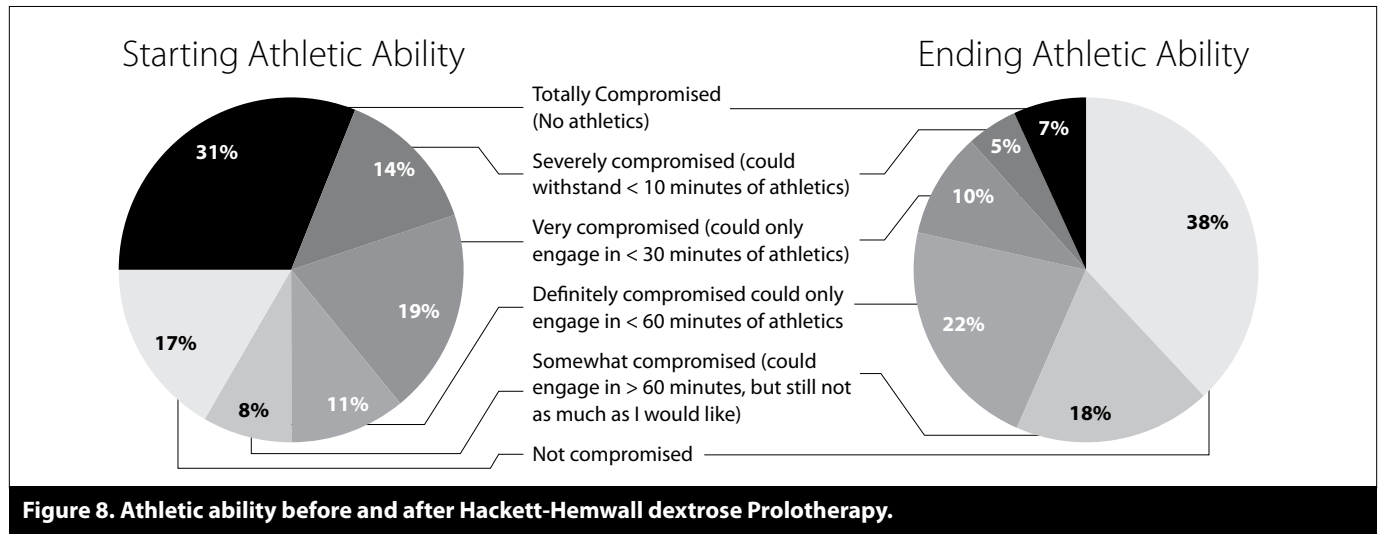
Starting Athletic Ability

31%

14%

19%

11%

8%

17%

Ending Athletic Ability

7%

5%

10%

38%

22%

18%

Totally Compromised (No athletics)

Severely compromised (could withstand < 10 minutes of athletics)

Very compromised (could only engage in < 30 minutes of athletics)

Definitely compromised could only engage in < 60 minutes of athletics

Somewhat compromised (could engage in > 60 minutes, but still not as much as I would like)

Not compromised

Figure 8. Athletic ability before and after Hackett-Hemwall dextrose Prolotherapy.